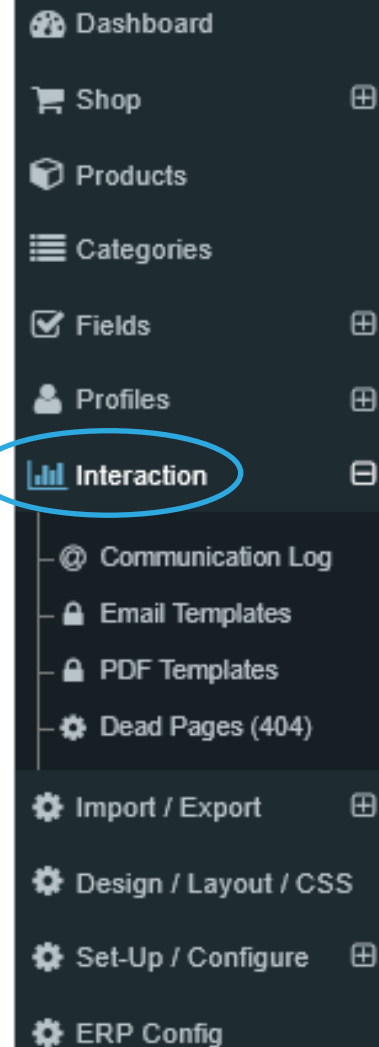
Dashboard
Shop ⊞
Products
Categories
Fields ⊞
Profiles ⊞
Interaction ⊟
@ Communication Log
Email Templates
PDF Templates
Dead Pages (404)
Import / Export ⊞
Design / Layout / CSS
Set-Up / Configure ⊞
ERP Config